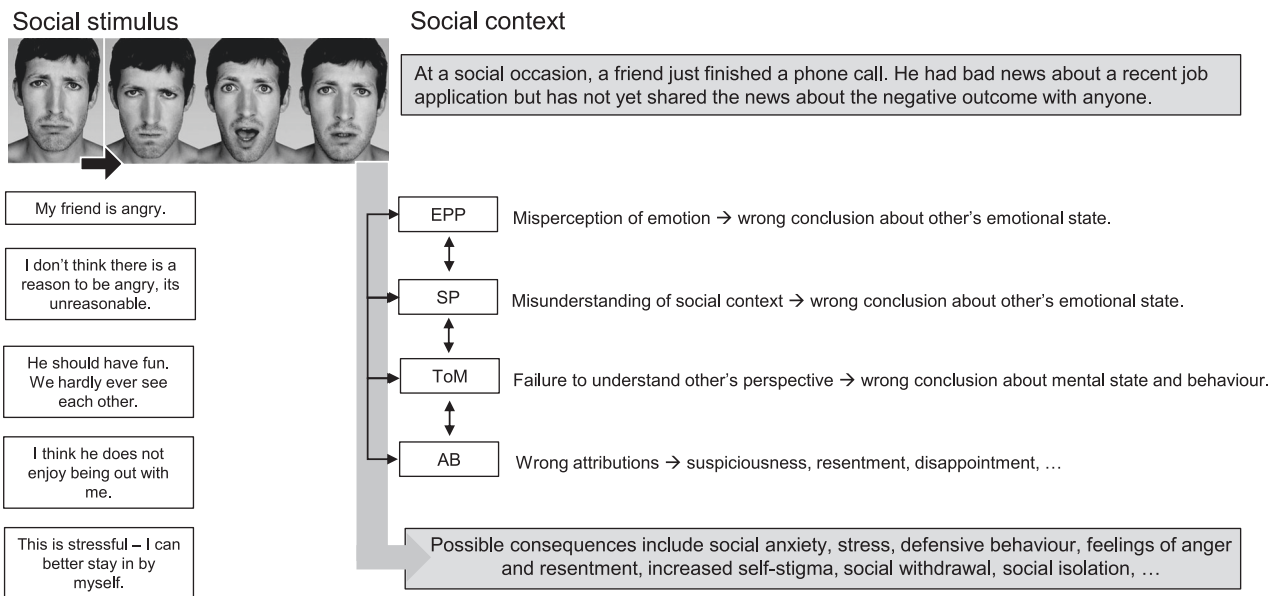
Social stimulus

Social context

At a social occasion, a friend just finished a phone call. He had bad news about a recent job application but has not yet shared the news about the negative outcome with anyone.

My friend is angry.

I don't think there is a reason to be angry, its unreasonable.

He should have fun. We hardly ever see each other.

I think he does not enjoy being out with me.

This is stressful – I can better stay in by myself.

EPP

Misperception of emotion → wrong conclusion about other's emotional state.

SP

Misunderstanding of social context → wrong conclusion about other's emotional state.

ToM

Failure to understand other's perspective → wrong conclusion about mental state and behaviour.

AB

Wrong attributions → suspiciousness, resentment, disappointment, …

Possible consequences include social anxiety, stress, defensive behaviour, feelings of anger and resentment, increased self-stigma, social withdrawal, social isolation, …